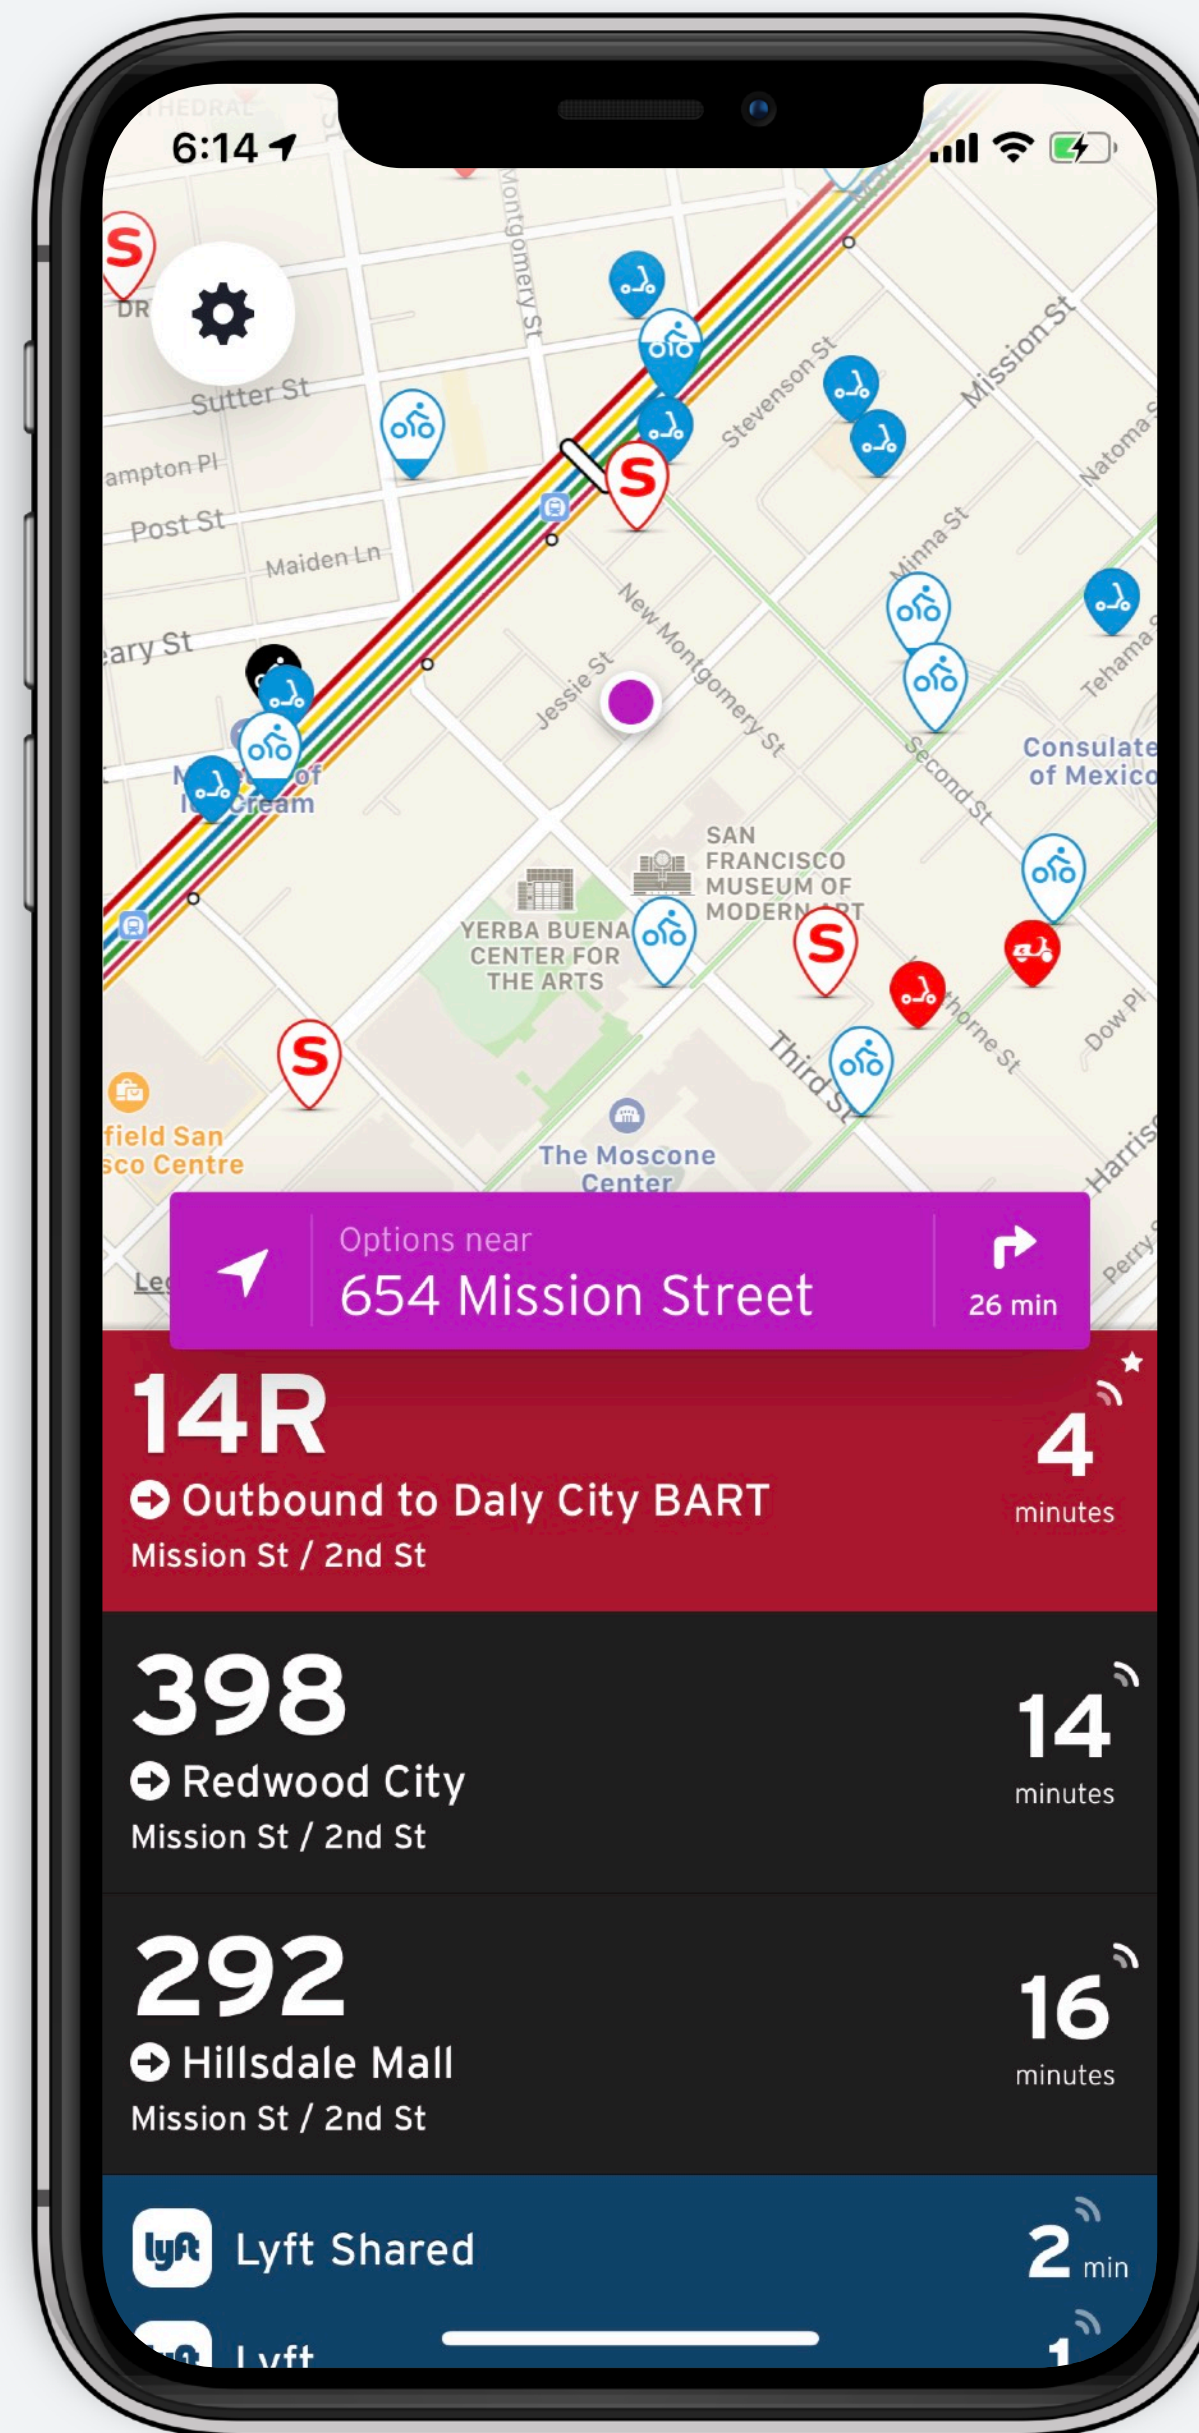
6:14

DR
Sutter St
ampton Pl
Post St
Maiden Ln
eary St
Montgomery St
Stevenson St
Mission St
Natoma St
Minna St
Tehama St
Jessie St
New Montgomery St
Second St
Consulate of Mexico
SAN FRANCISCO MUSEUM OF MODERN ART
YERBA BUENA CENTER FOR THE ARTS
Third St
Thorne St
Dow Pl
field San sco Centre
The Moscone Center
Harris
Perry
Leg

Options near
654 Mission Street
26 min

14R
Outbound to Daly City BART
Mission St / 2nd St
4
minutes

398
Redwood City
Mission St / 2nd St
14
minutes

292
Hillsdale Mall
Mission St / 2nd St
16
minutes

Lyft Shared
2 min

Lyft
1